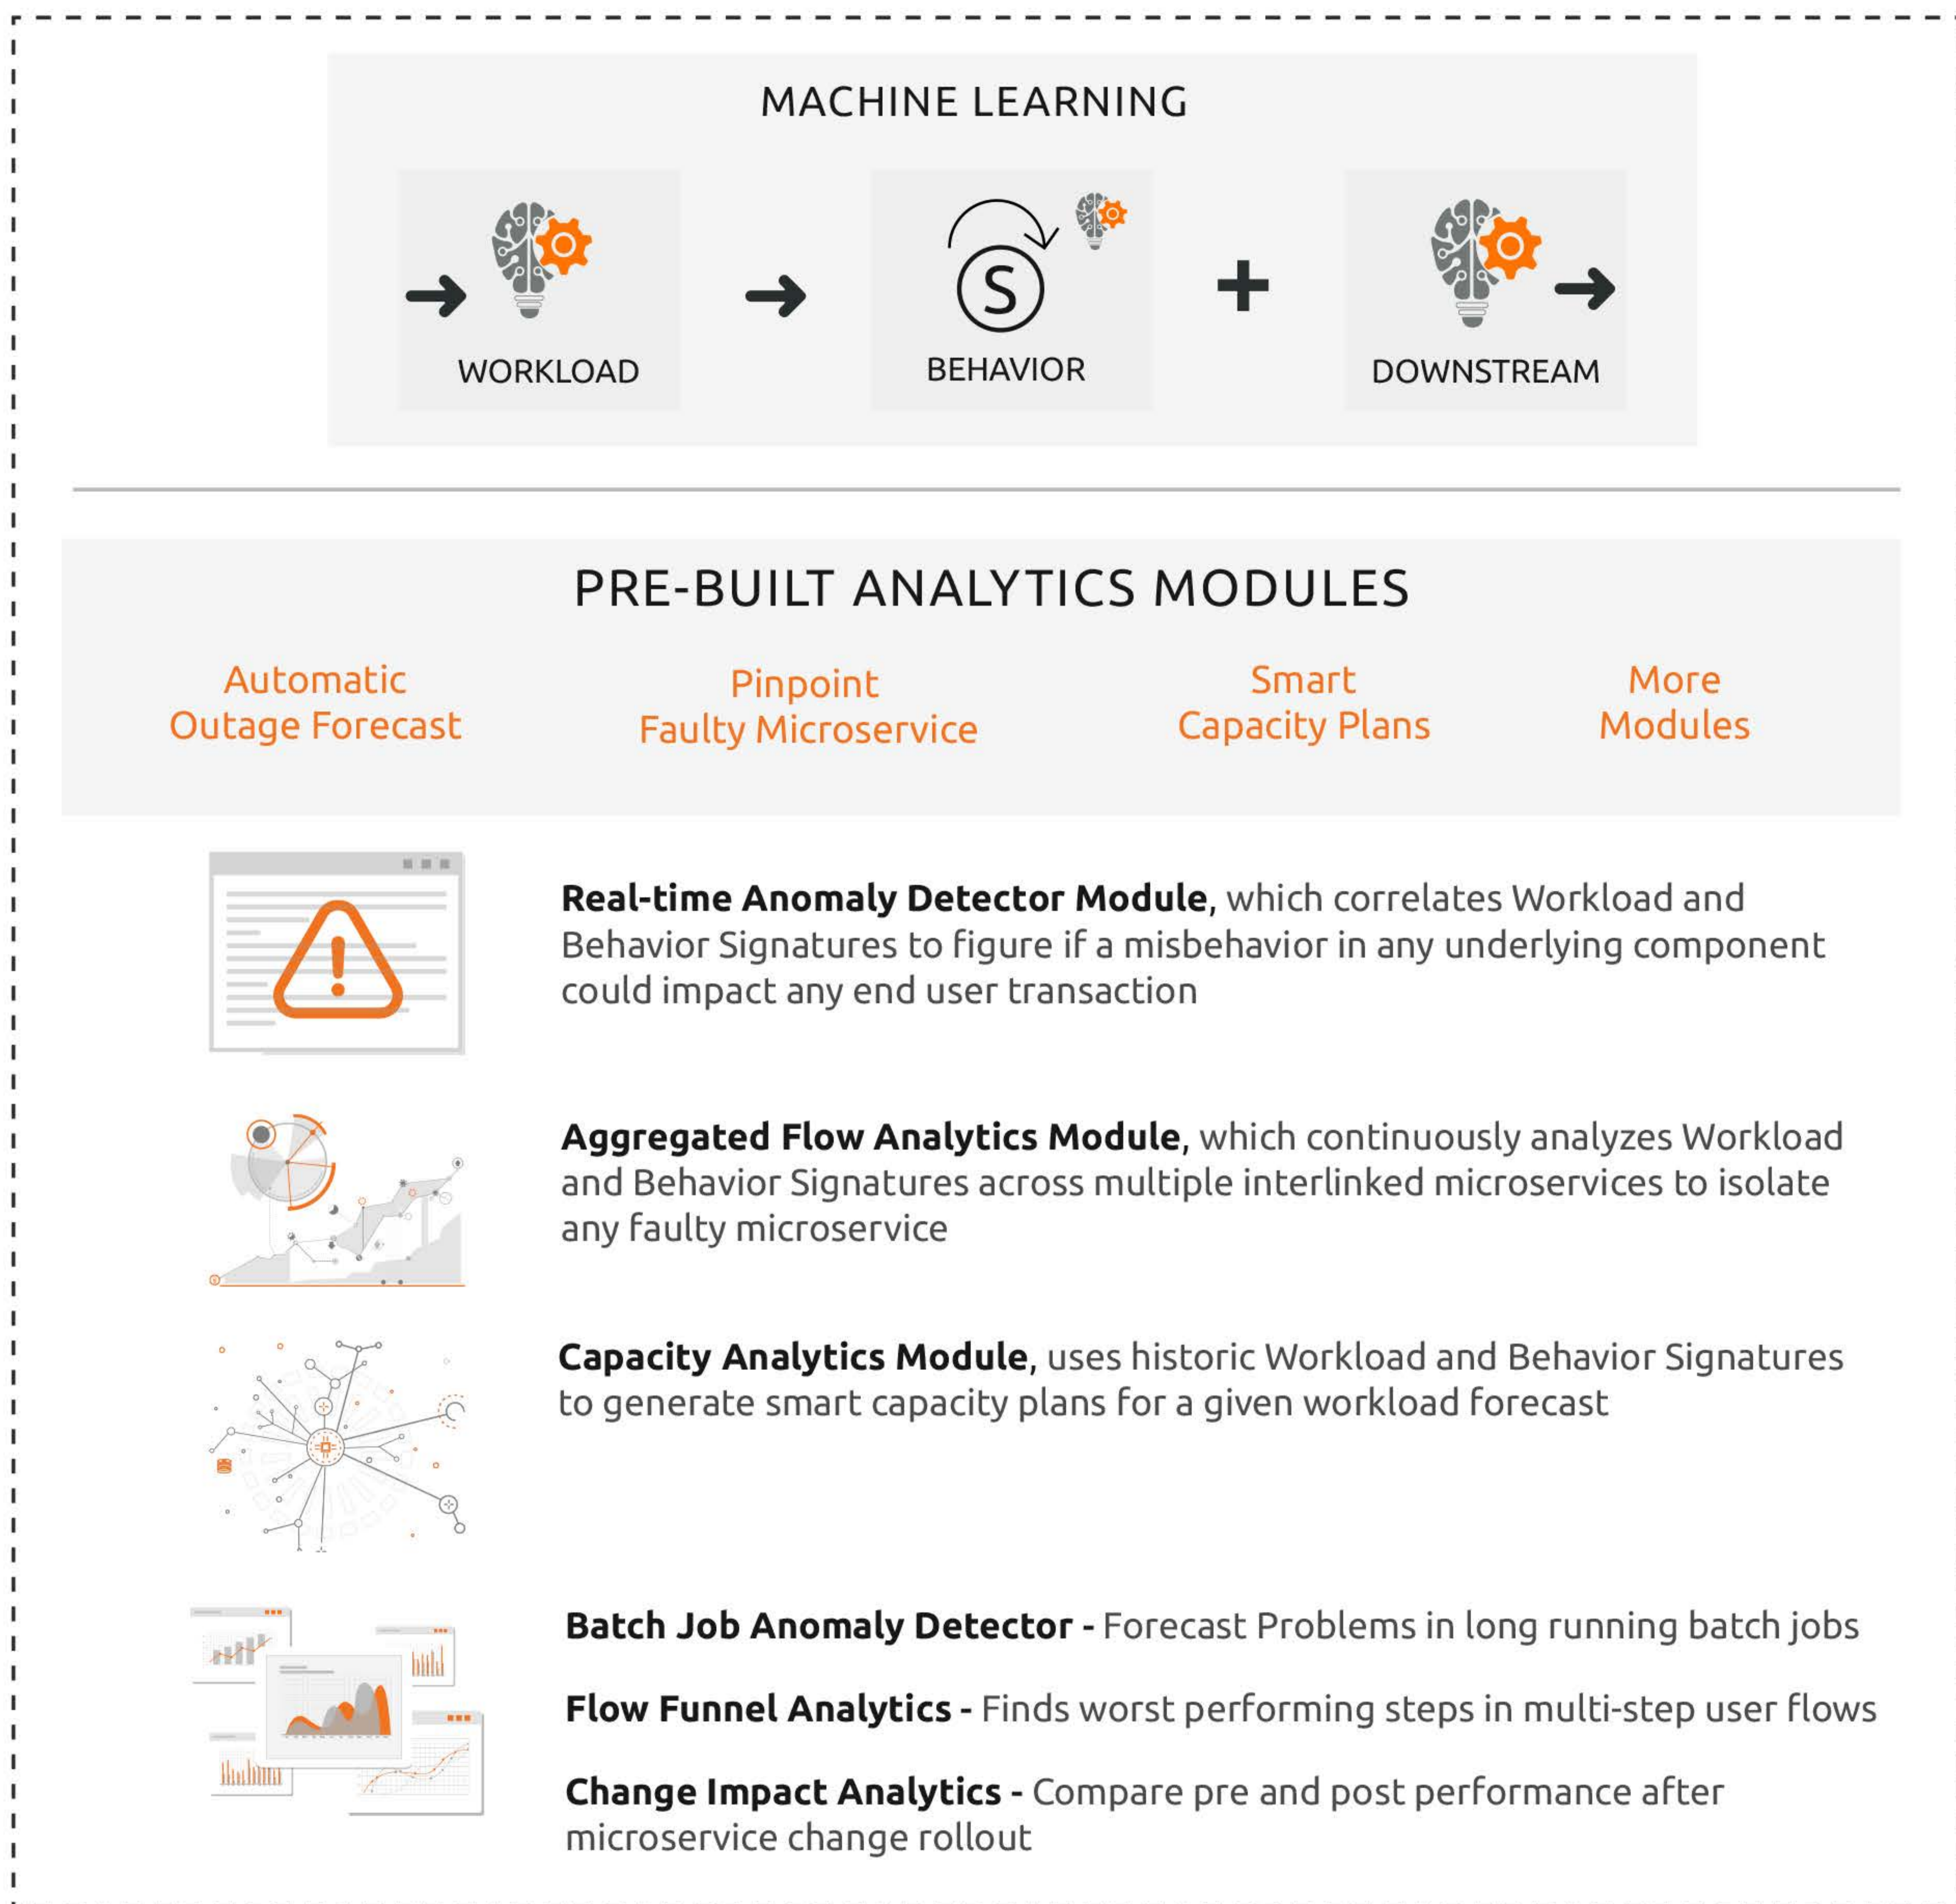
MACHINE LEARNING

WORKLOAD

S

BEHAVIOR

+

DOWNSTREAM

PRE-BUILT ANALYTICS MODULES

Automatic Outage Forecast

Pinpoint Faulty Microservice

Smart Capacity Plans

More Modules

**Real-time Anomaly Detector Module**, which correlates Workload and Behavior Signatures to figure if a misbehavior in any underlying component could impact any end user transaction

**Aggregated Flow Analytics Module**, which continuously analyzes Workload and Behavior Signatures across multiple interlinked microservices to isolate any faulty microservice

**Capacity Analytics Module**, uses historic Workload and Behavior Signatures to generate smart capacity plans for a given workload forecast

**Batch Job Anomaly Detector -** Forecast Problems in long running batch jobs

**Flow Funnel Analytics -** Finds worst performing steps in multi-step user flows

**Change Impact Analytics -** Compare pre and post performance after microservice change rollout